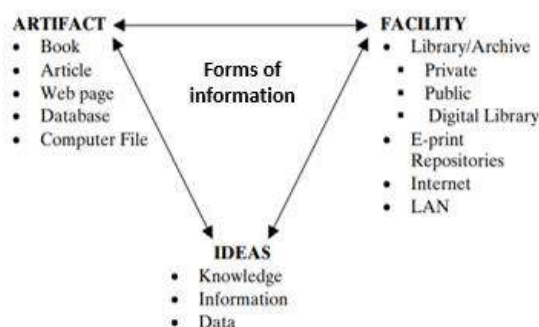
ARTIFACT
- Book
- Article
- Web page
- Database
- Computer File

Forms of information

FACILITY
- Library/Archive
  - Private
  - Public
  - Digital Library
- E-print Repositories
- Internet
- LAN

IDEAS
- Knowledge
- Information
- Data